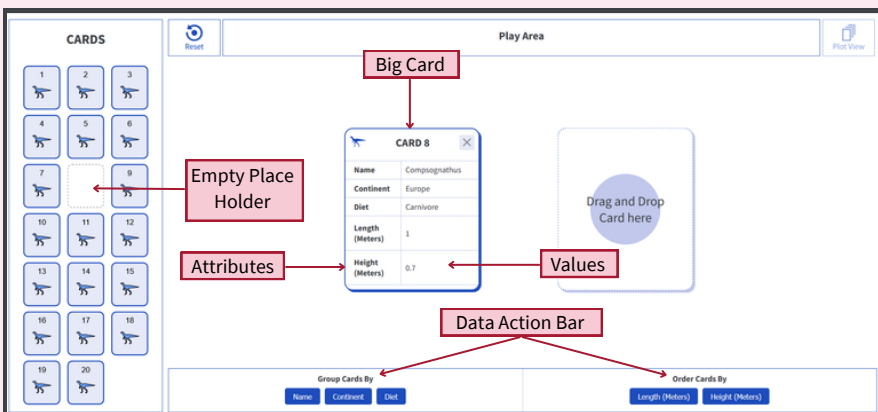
CARDS

1
2
3
4
5
6
7
9
10
11
12
13
14
15
16
17
18
19
20

Reset

Play Area

Plot View

Big Card

Empty Place Holder

CARD 8

| Name | Compsognathus |
|---|---|
| Continent | Europe |
| Diet | Carnivore |
| Length (Meters) | 1 |
| Height (Meters) | 0.7 |

Attributes

Values

Drag and Drop Card here

Data Action Bar

Group Cards By

Name Continent Diet

Order Cards By

Length (Meters) Height (Meters)